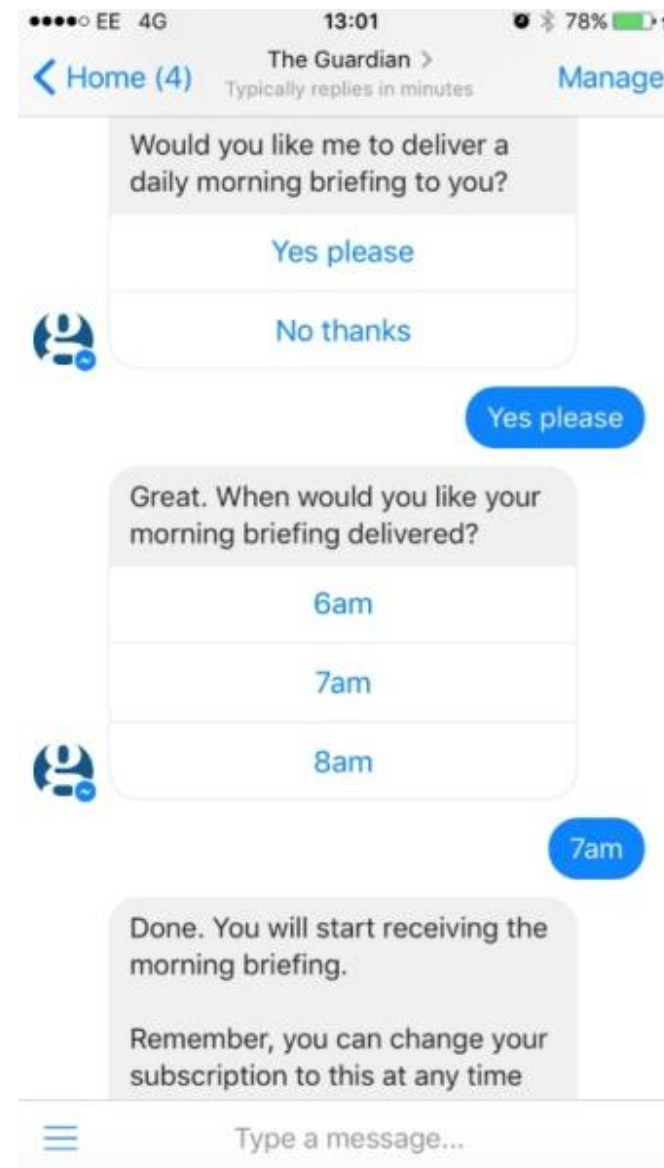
●●●●○ EE 4G 13:01 78%

< Home (4) The Guardian > Typically replies in minutes Manage

Would you like me to deliver a daily morning briefing to you?

Yes please

No thanks

Yes please

Great. When would you like your morning briefing delivered?

6am

7am

8am

7am

Done. You will start receiving the morning briefing.

Remember, you can change your subscription to this at any time

Type a message...